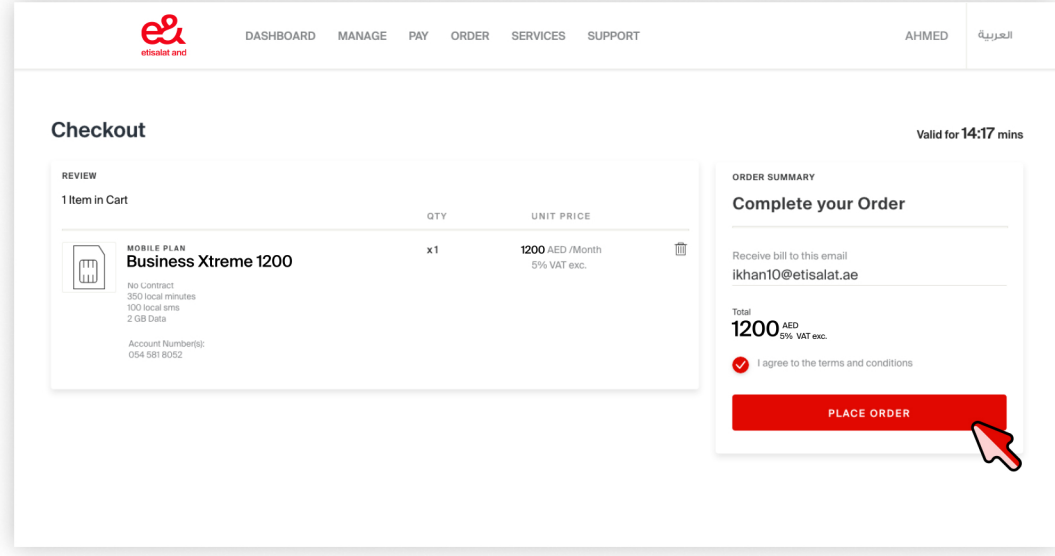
e&
etisalat and

DASHBOARD MANAGE PAY ORDER SERVICES SUPPORT

AHMED

العربية

Checkout

Valid for 14:17 mins

REVIEW

1 Item in Cart

QTY

UNIT PRICE

MOBILE PLAN
Business Xtreme 1200

No Contract
350 local minutes
100 local sms
2 GB Data

Account Number(s):
054 581 8052

x1

1200 AED /Month
5% VAT exc.

ORDER SUMMARY

Complete your Order

Receive bill to this email
ikhan10@etisalat.ae

Total
1200 AED 5% VAT exc.

I agree to the terms and conditions

PLACE ORDER